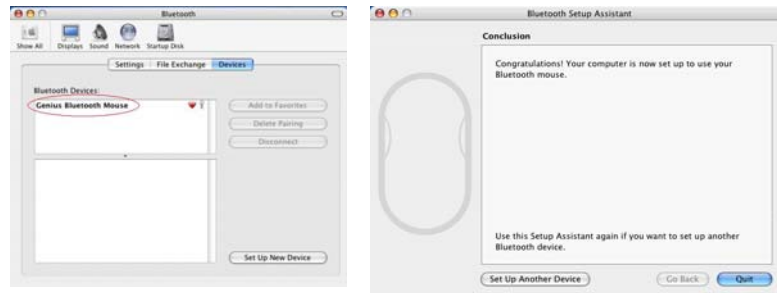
Bluetooth

Show All Displays Sound Network Startup Disk

Settings File Exchange Devices

Bluetooth Devices:

Genius Bluetooth Mouse

Add to Favorites

Delete Pairing

Disconnect

Set Up New Device

Bluetooth Setup Assistant

Conclusion

Congratulations! Your computer is now set up to use your Bluetooth mouse.

Use this Setup Assistant again if you want to set up another Bluetooth device.

Set Up Another Device

Go Back

Quit